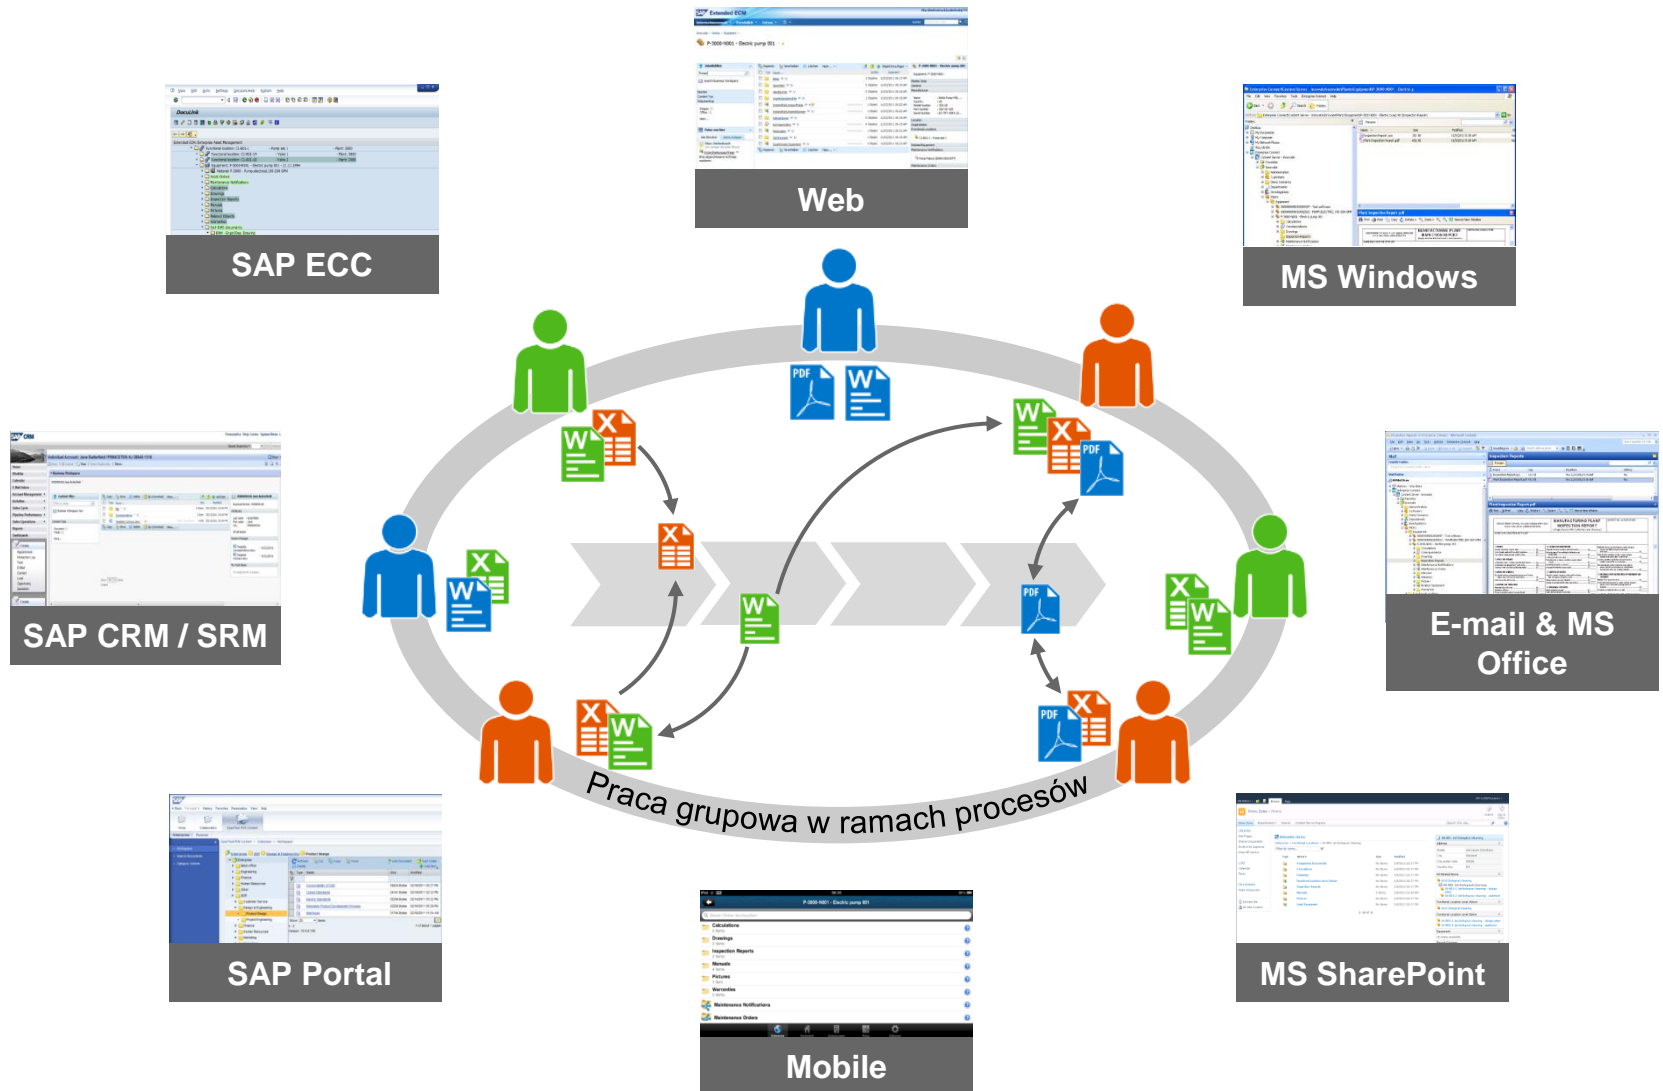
Web

SAP ECC

MS Windows

SAP CRM / SRM

E-mail & MS Office

SAP Portal

MS SharePoint

Mobile

Praca grupowa w ramach procesów

Extended ECM

P-3000-N001 - Electric pump 001

DocuLink

Calculations
Drawings
Inspection Reports
Manuals
Pictures
Warranties
Maintenance Notifications
Maintenance Orders